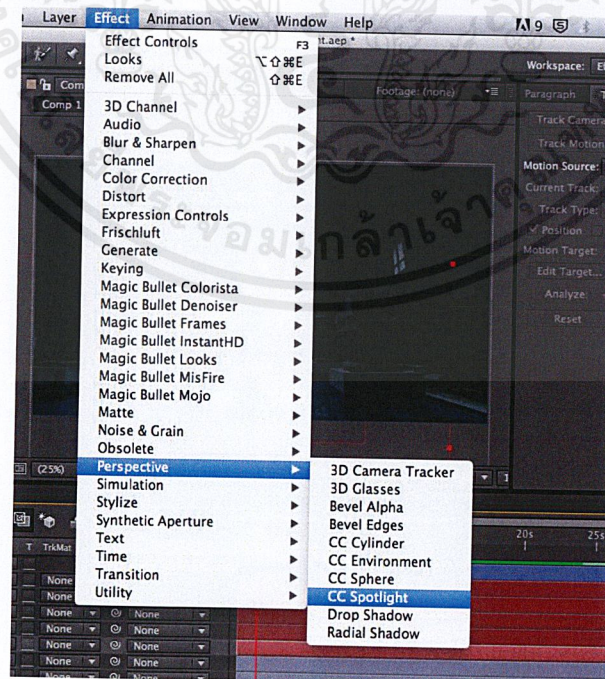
Layer Effect Animation View Window Help

Effect Controls F3
Looks ⌥⇧⌘E
Remove All ⇧⌘E

3D Channel
Audio
Blur & Sharpen
Channel
Color Correction
Distort
Expression Controls
Frischluft
Generate
Keying
Magic Bullet Colorista
Magic Bullet Denoiser
Magic Bullet Frames
Magic Bullet InstantHD
Magic Bullet Looks
Magic Bullet MisFire
Magic Bullet Mojo
Matte
Noise & Grain
Obsolete
Perspective
Simulation
Stylize
Synthetic Aperture
Text
Time
Transition
Utility

3D Camera Tracker
3D Glasses
Bevel Alpha
Bevel Edges
CC Cylinder
CC Environment
CC Sphere
CC Spotlight
Drop Shadow
Radial Shadow

Workspace:
Paragraph
Track Camera
Track Motion
Motion Source:
Current Track:
Track Type:
Position
Motion Target:
Edit Target...
Analyze:
Reset

Comp 1
Footage: (none)
(25%)
TrkMat
None
None
None
None
None
None
None
None
20s
25s